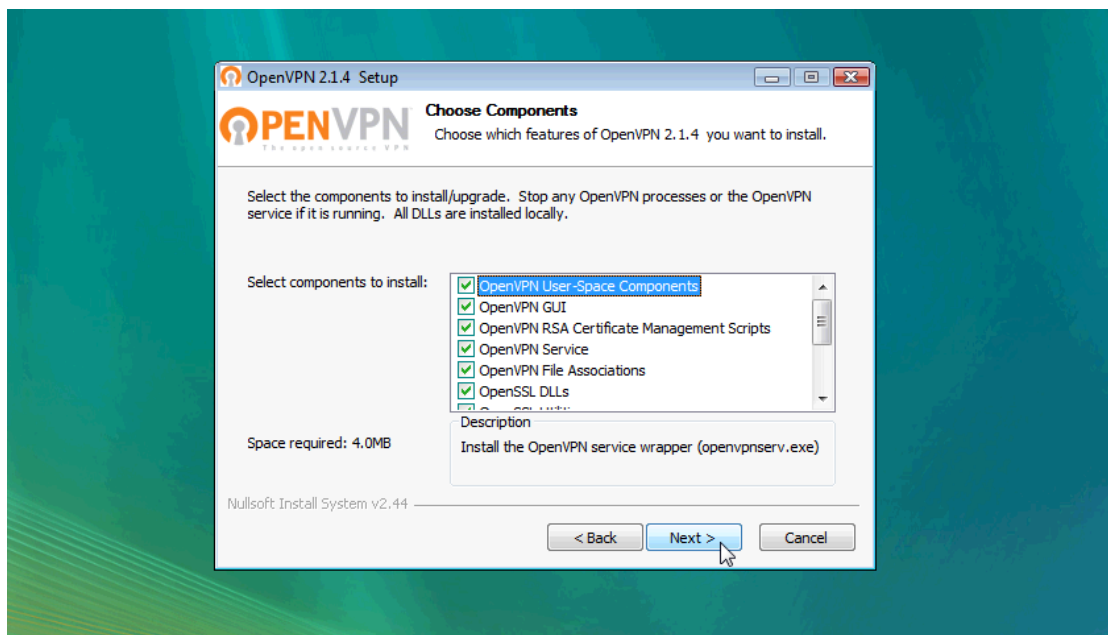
OpenVPN 2.1.4 Setup

OPENVPN
The open source VPN

Choose Components
Choose which features of OpenVPN 2.1.4 you want to install.

Select the components to install/upgrade. Stop any OpenVPN processes or the OpenVPN service if it is running. All DLLs are installed locally.

Select components to install:

OpenVPN User-Space Components
OpenVPN GUI
OpenVPN RSA Certificate Management Scripts
OpenVPN Service
OpenVPN File Associations
OpenSSL DLLs
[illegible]

Space required: 4.0MB

Description
Install the OpenVPN service wrapper (openvpnserv.exe)

Nullsoft Install System v2.44

< Back
Next >
Cancel